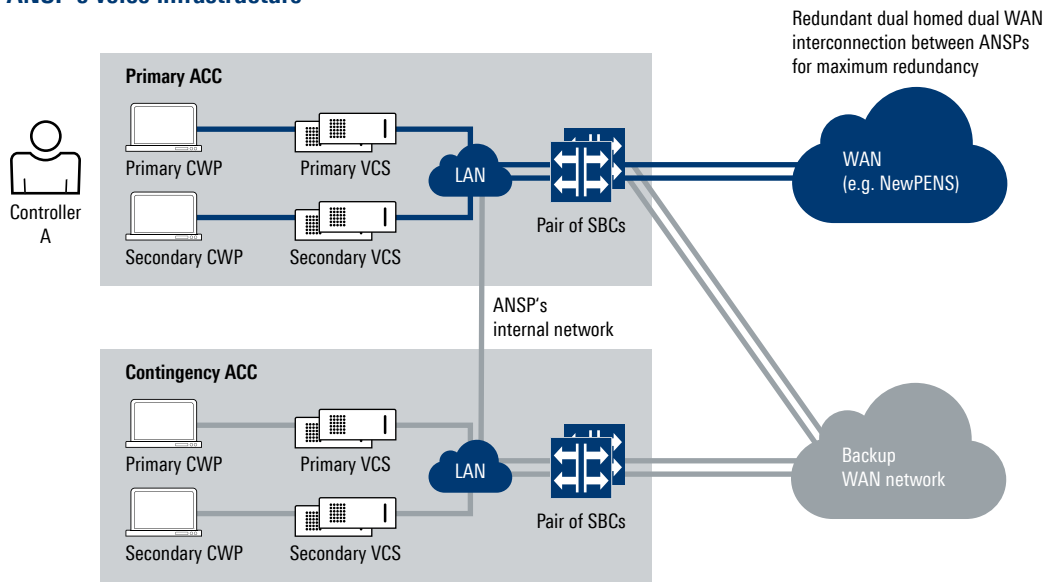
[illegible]

Redundant dual homed dual WAN interconnection between ANSPs for maximum redundancy

Primary ACC

Controller A

Primary CWP

Primary VCS

LAN

Pair of SBCs

WAN (e.g. NewPENS)

Secondary CWP

Secondary VCS

ANSP's internal network

Contingency ACC

Primary CWP

Primary VCS

LAN

Backup WAN network

Pair of SBCs

Secondary CWP

Secondary VCS